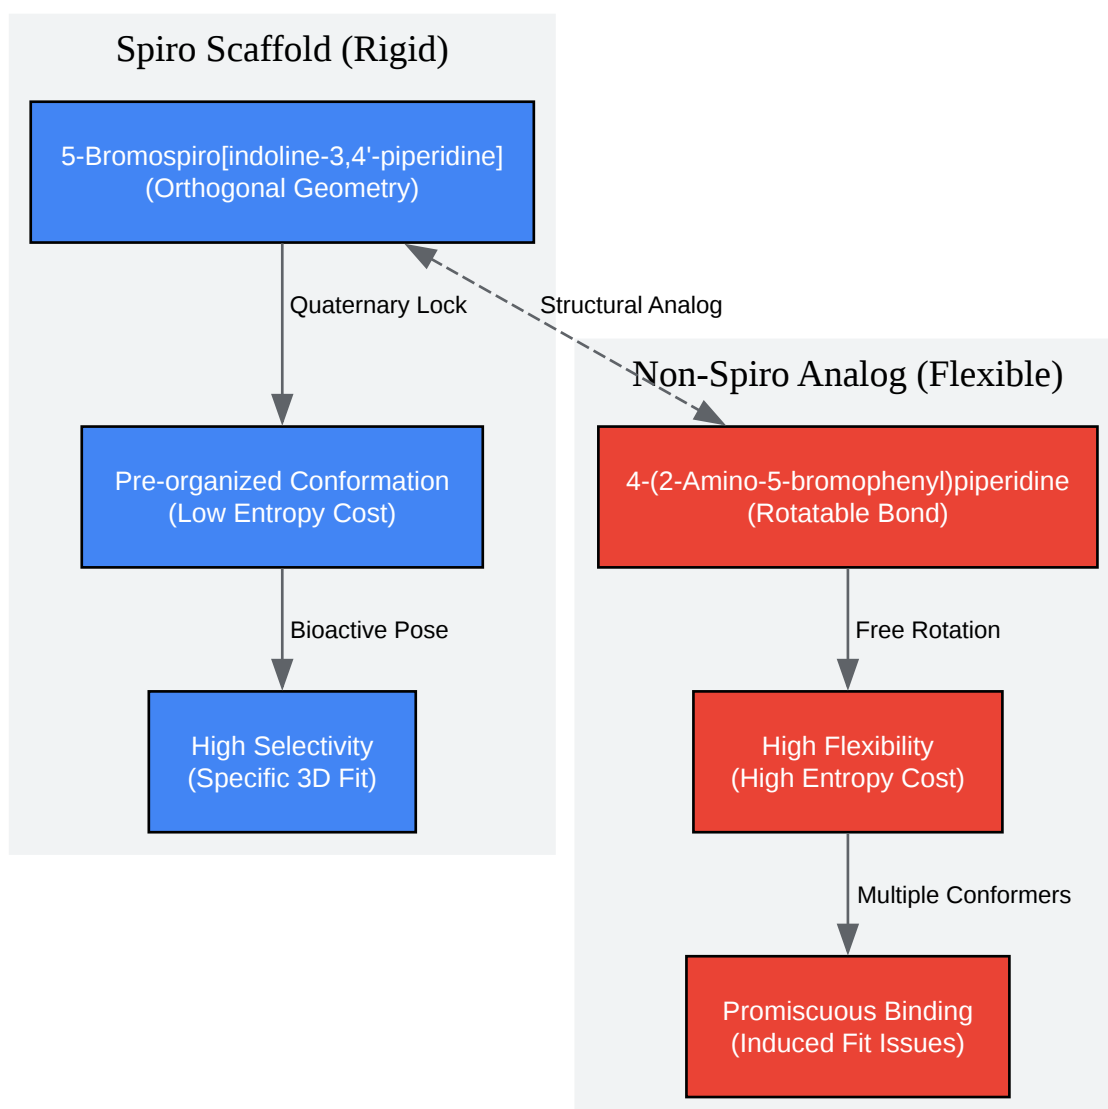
Spiro Scaffold (Rigid)

5-Bromospiro[indoline-3,4'-piperidine]
(Orthogonal Geometry)

Quaternary Lock

Structural Analog

Pre-organized Conformation
(Low Entropy Cost)

Bioactive Pose

High Selectivity
(Specific 3D Fit)

Non-Spiro Analog (Flexible)

4-(2-Amino-5-bromophenyl)piperidine
(Rotatable Bond)

Free Rotation

High Flexibility
(High Entropy Cost)

Multiple Conformers

Promiscuous Binding
(Induced Fit Issues)